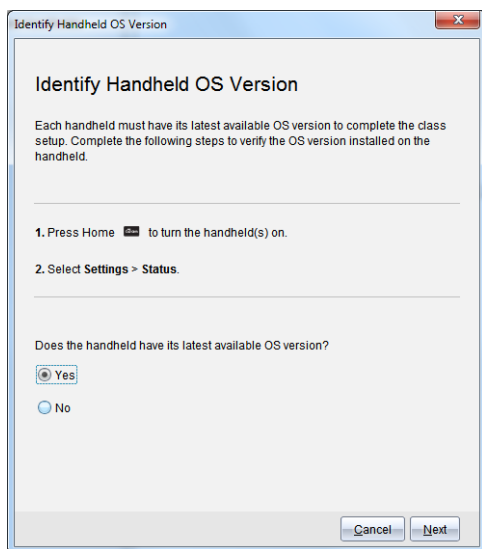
Identify Handheld OS Version

Identify Handheld OS Version

Each handheld must have its latest available OS version to complete the class setup. Complete the following steps to verify the OS version installed on the handheld.

1. Press Home to turn the handheld(s) on.

2. Select Settings > Status.

Does the handheld have its latest available OS version?

Yes

No

Cancel Next